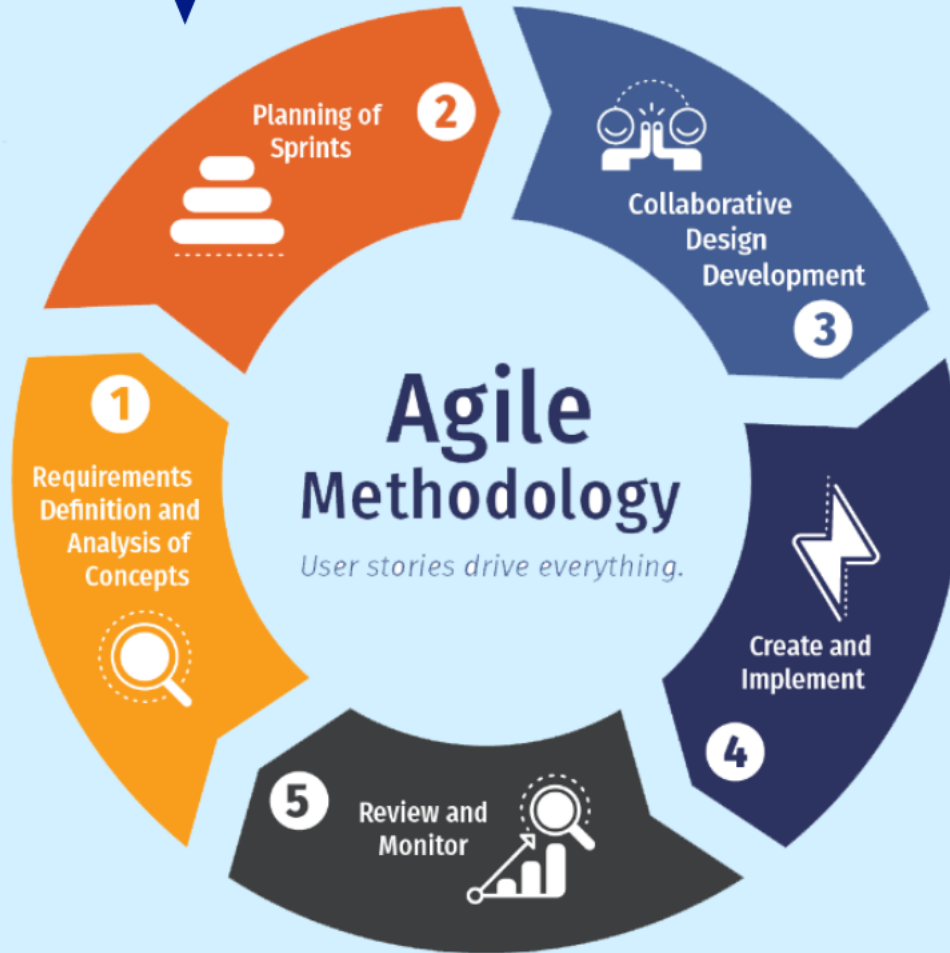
Agile Methodology

User stories drive everything.

1
Requirements Definition and Analysis of Concepts

2
Planning of Sprints

Collaborative Design Development
3

Create and Implement
4

5
Review and Monitor